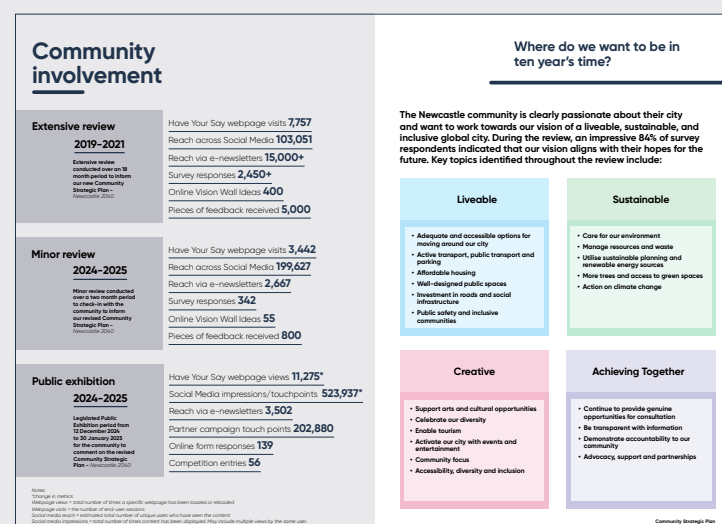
Community involvement

Extensive review

2019–2021

Extensive review conducted over an 18 month period to inform our new Community Strategic Plan – Newcastle 2040

Have Your Say webpage visits 7,757
Reach across Social Media 103,051
Reach via e-newsletters 15,000+
Survey responses 2,450+
Online Vision Wall Ideas 400
Pieces of feedback received 5,000

Minor review

2024–2025

Minor review conducted over a two month period to check-in with the community to inform our revised Community Strategic Plan – Newcastle 2040

Have Your Say webpage visits 3,442
Reach across Social Media 199,627
Reach via e-newsletters 2,667
Survey responses 342
Online Vision Wall Ideas 55
Pieces of feedback received 800

Public exhibition

2024–2025

Legislated Public Exhibition period from 12 December 2024 to 30 January 2025 for the community to comment on the revised Community Strategic Plan – Newcastle 2040

Have Your Say webpage views 11,275*
Social Media impressions/touchpoints 523,937*
Reach via e-newsletters 3,502
Partner campaign touch points 202,880
Online form responses 139
Competition entries 56

Notes:
*change in metrics
Webpage views = total number of times a specific webpage has been loaded or reloaded
Webpage visits = the number of end-user sessions
Social media reach = estimated total number of unique users who have seen the content
Social media impressions = total number of times content has been displayed. May include multiple views by the same user

Where do we want to be in ten year's time?

The Newcastle community is clearly passionate about their city and want to work towards our vision of a liveable, sustainable, and inclusive global city. During the review, an impressive 84% of survey respondents indicated that our vision aligns with their hopes for the future. Key topics identified throughout the review include:

Liveable
• Adequate and accessible options for moving around our city
• Active transport, public transport and parking
• Affordable housing
• Well-designed public spaces
• Investment in roads and social infrastructure
• Public safety and inclusive communities

Sustainable
• Care for our environment
• Manage resources and waste
• Utilise sustainable planning and renewable energy sources
• More trees and access to green spaces
• Action on climate change

Creative
• Support arts and cultural opportunities
• Celebrate our diversity
• Enable tourism
• Activate our city with events and entertainment
• Community focus
• Accessibility, diversity and inclusion

Achieving Together
• Continue to provide genuine opportunities for consultation
• Be transparent with information
• Demonstrate accountability to our community
• Advocacy, support and partnerships

Community Strategic Plan